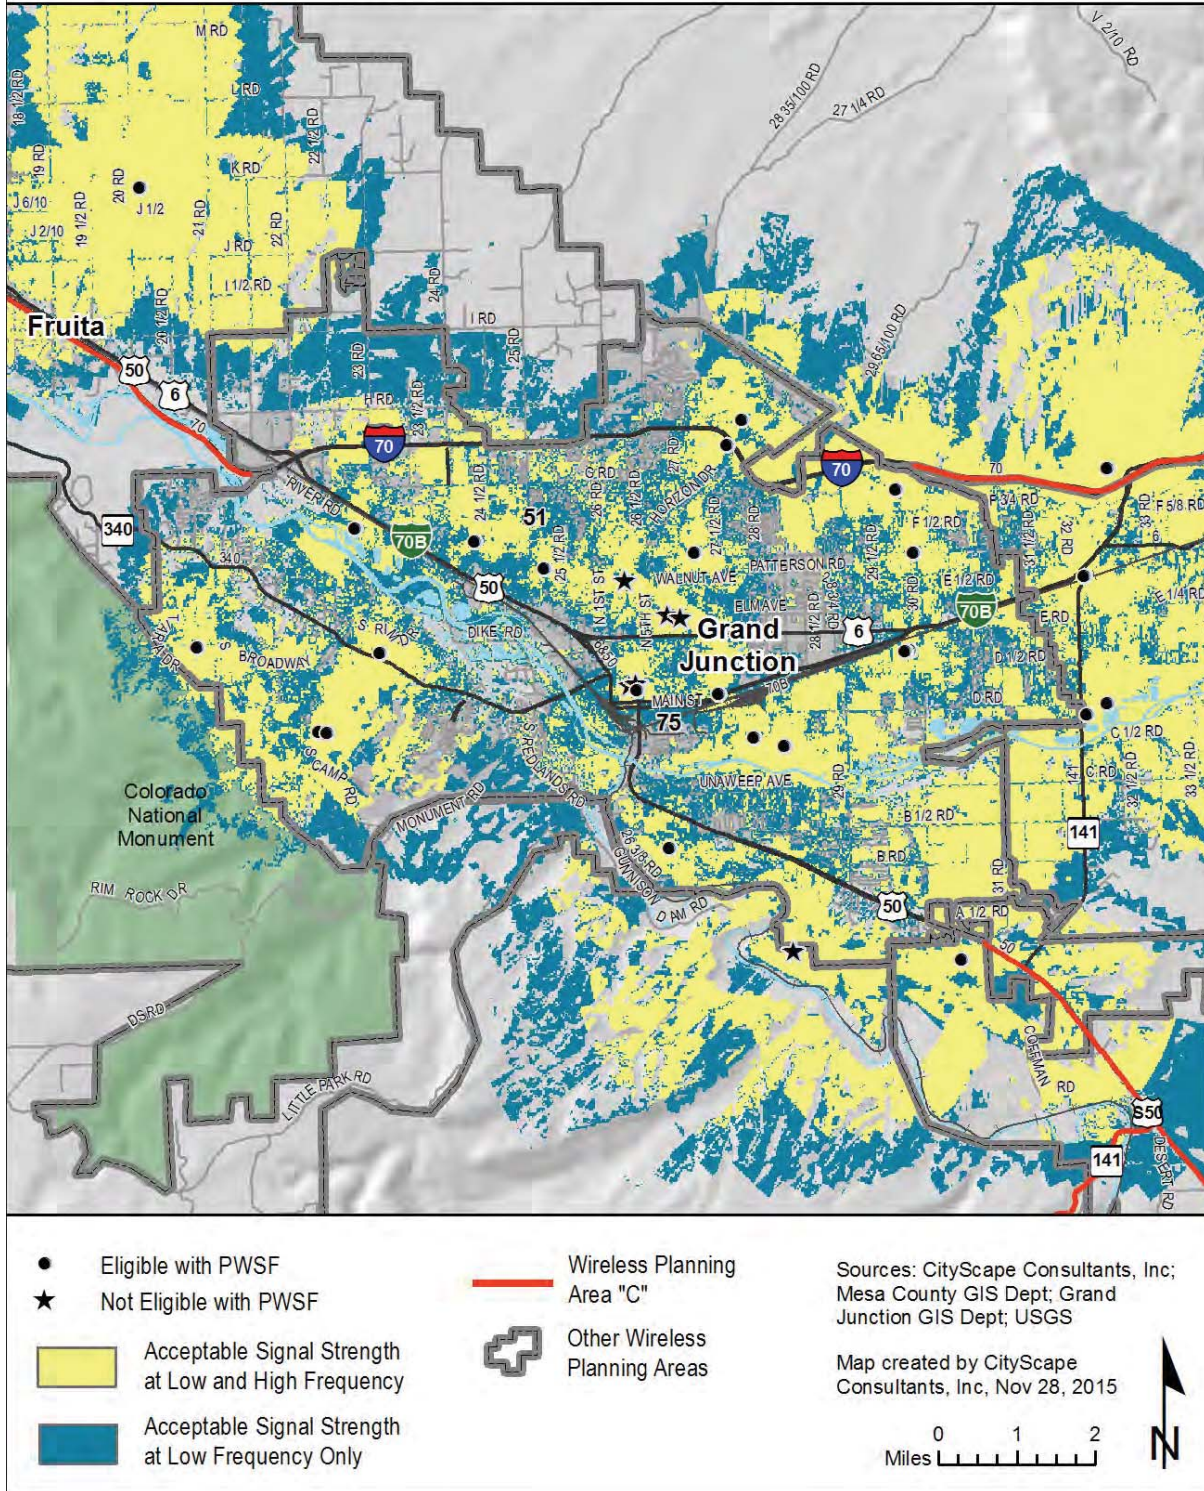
M RD
L RD
K RD
V 2/10 RD
28 35/100 RD
27 1/4 RD
18 1/2 RD
19 RD
J 6/10
J 2/10
19 1/2 RD
20 RD
J 1/2
21 RD
22 RD
22 1/2 RD
J RD
I 1/2 RD
24 RD
I RD
25 RD
20 1/2 RD
Fruita
50
6
70
23 RD
H RD
23 1/2 RD
70
29 65/100 RD
70
RIVER RD
340
70B
24 1/2 RD
51
G RD
26 RD
26 1/2 RD
27 RD
HORIZON DR
27 1/2 RD
28 RD
F 1/2 RD
F 3/4 RD
31 1/2 RD
32 RD
33 RD
F 5/8 RD
6
340
50
25 1/2 RD
N 1ST ST
WALNUT AVE
PATTERSON RD
29 1/2 RD
30 RD
E 1/2 RD
E 1/4 RD
70B
E RD
N 5TH ST
ELM AVE
28 1/4 RD
6
28 1/2 RD
Grand Junction
DIKE RD
S RIM DR
BROADWAY
S RIVER RD
6&50
D 1/2 RD
D RD
MAIN ST
70B
75
C 1/2 RD
33 1/2 RD
S CAMP RD
S REDLANDS RD
UNAWEEP AVE
29 RD
141
C RD
32 1/2 RD
Colorado National Monument
MONUMENT RD
B 1/2 RD
26 3/8 RD
GUNNISON
B RD
141
31 RD
RIM ROCK DR
D AM RD
50
A 1/2 RD
50
DS RD
COFFMAN
RD
LITTLE PARK RD
S50
141
DESERT RD

Eligible with PWSF
Not Eligible with PWSF
Acceptable Signal Strength at Low and High Frequency
Acceptable Signal Strength at Low Frequency Only
Wireless Planning Area "C"
Other Wireless Planning Areas
Sources: CityScape Consultants, Inc; Mesa County GIS Dept; Grand Junction GIS Dept; USGS
Map created by CityScape Consultants, Inc, Nov 28, 2015
0 1 2
Miles
N